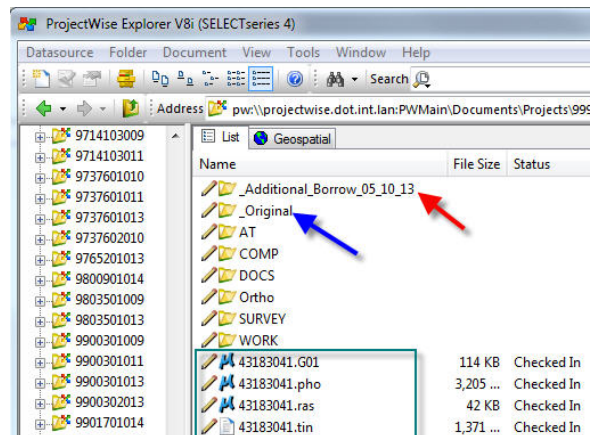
ProjectWise Explorer V8i (SELECTseries 4)

Datasource Folder Document View Tools Window Help

Search

Address pw:\\projectwise.dot.int.lan:PWMain\Documents\Projects\999

9714103009
9714103011
9737601010
9737601011
9737601013
9737602010
9765201013
9800901014
9803501009
9803501013
9900301009
9900301011
9900301013
9900302013
9901701014

List Geospatial

| Name | File Size | Status |
|---|---|---|
| _Additional_Borrow_05_10_13 | | |
| _Original | | |
| AT | | |
| COMP | | |
| DOCS | | |
| Ortho | | |
| SURVEY | | |
| WORK | | |
| 43183041.G01 | 114 KB | Checked In |
| 43183041.pho | 3,205 ... | Checked In |
| 43183041.ras | 42 KB | Checked In |
| 43183041.tin | 1,371 ... | Checked In |